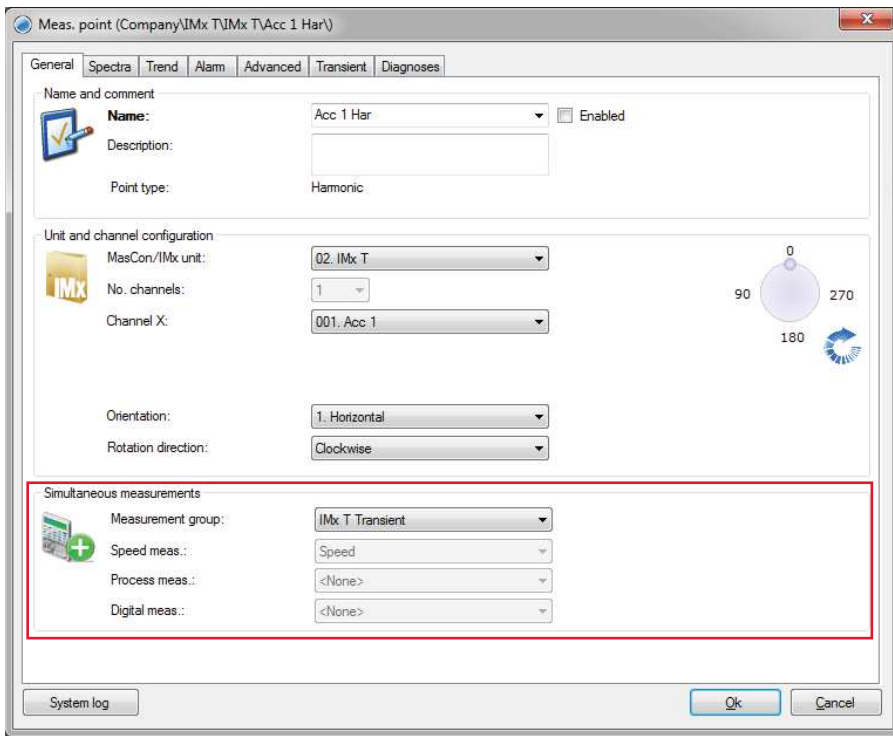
Meas. point (Company\IMx T\IMx T\Acc 1 Har\)

General | Spectra | Trend | Alarm | Advanced | Transient | Diagnoses

Name and comment

Name: Acc 1 Har
Enabled

Description:

Point type: Harmonic

Unit and channel configuration

IMx

MasCon/IMx unit: 02. IMx T

No. channels: 1

Channel X: 001. Acc 1

0
90
270
180

Orientation: 1. Horizontal

Rotation direction: Clockwise

Simultaneous measurements

Measurement group: IMx T Transient

Speed meas.: Speed

Process meas.: <None>

Digital meas.: <None>

System log

Ok

Cancel